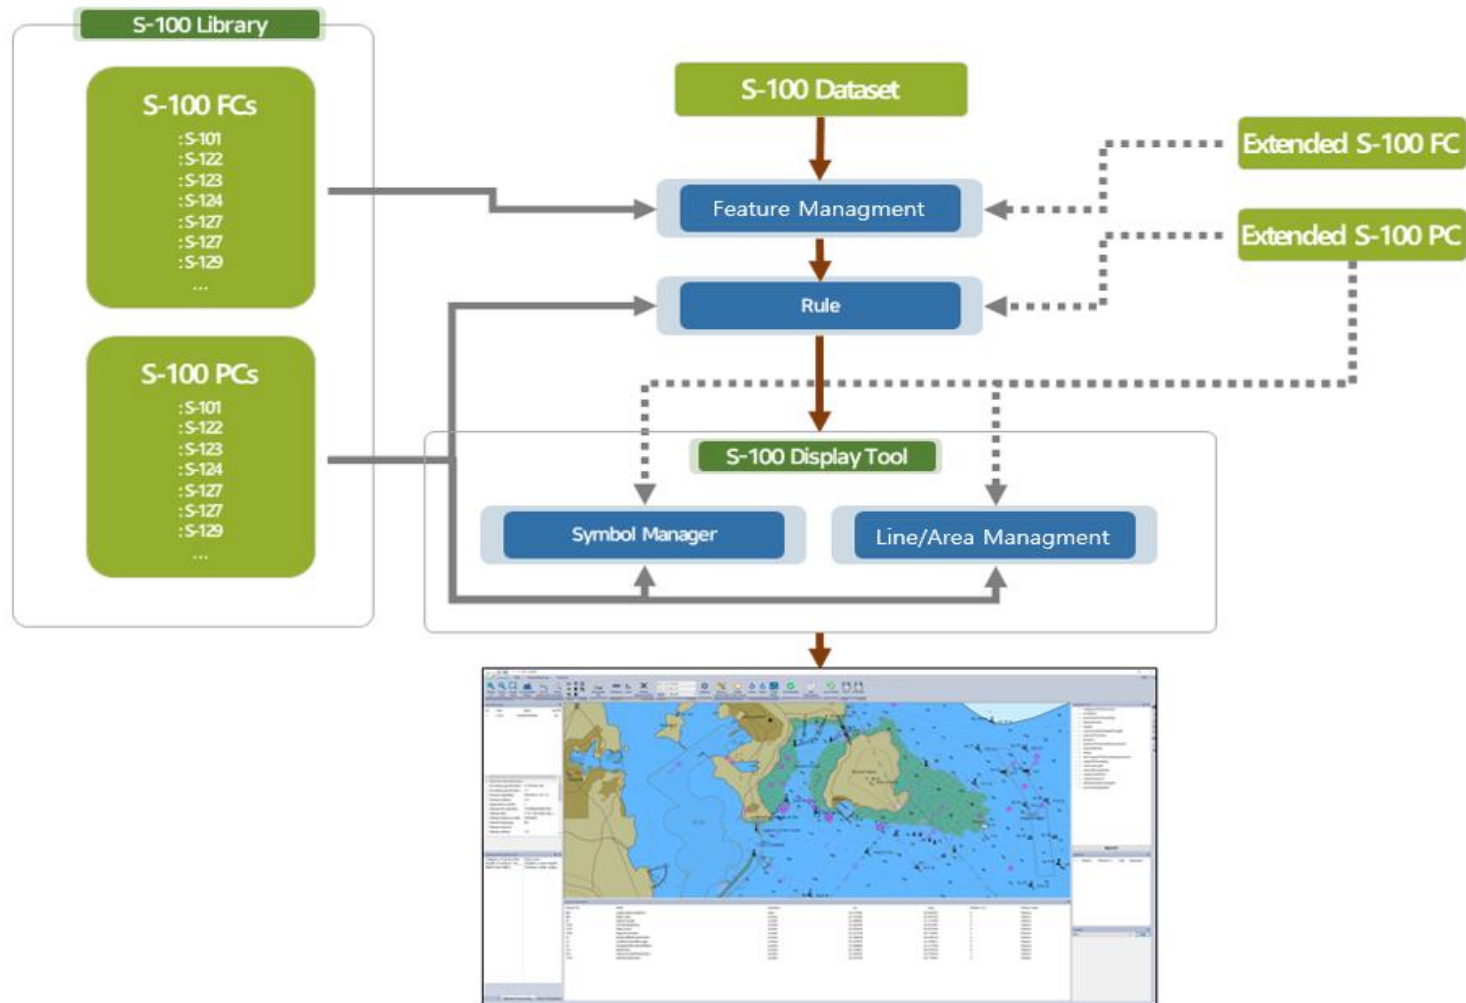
S-100 Library

S-100 FCs
:S-101
:S-122
:S-123
:S-124
:S-127
:S-127
:S-129
...

S-100 PCs
:S-101
:S-122
:S-123
:S-124
:S-127
:S-127
:S-129
...

S-100 Dataset

Feature Managment

Rule

Extended S-100 FC

Extended S-100 PC

S-100 Display Tool

Symbol Manager

Line/Area Managment